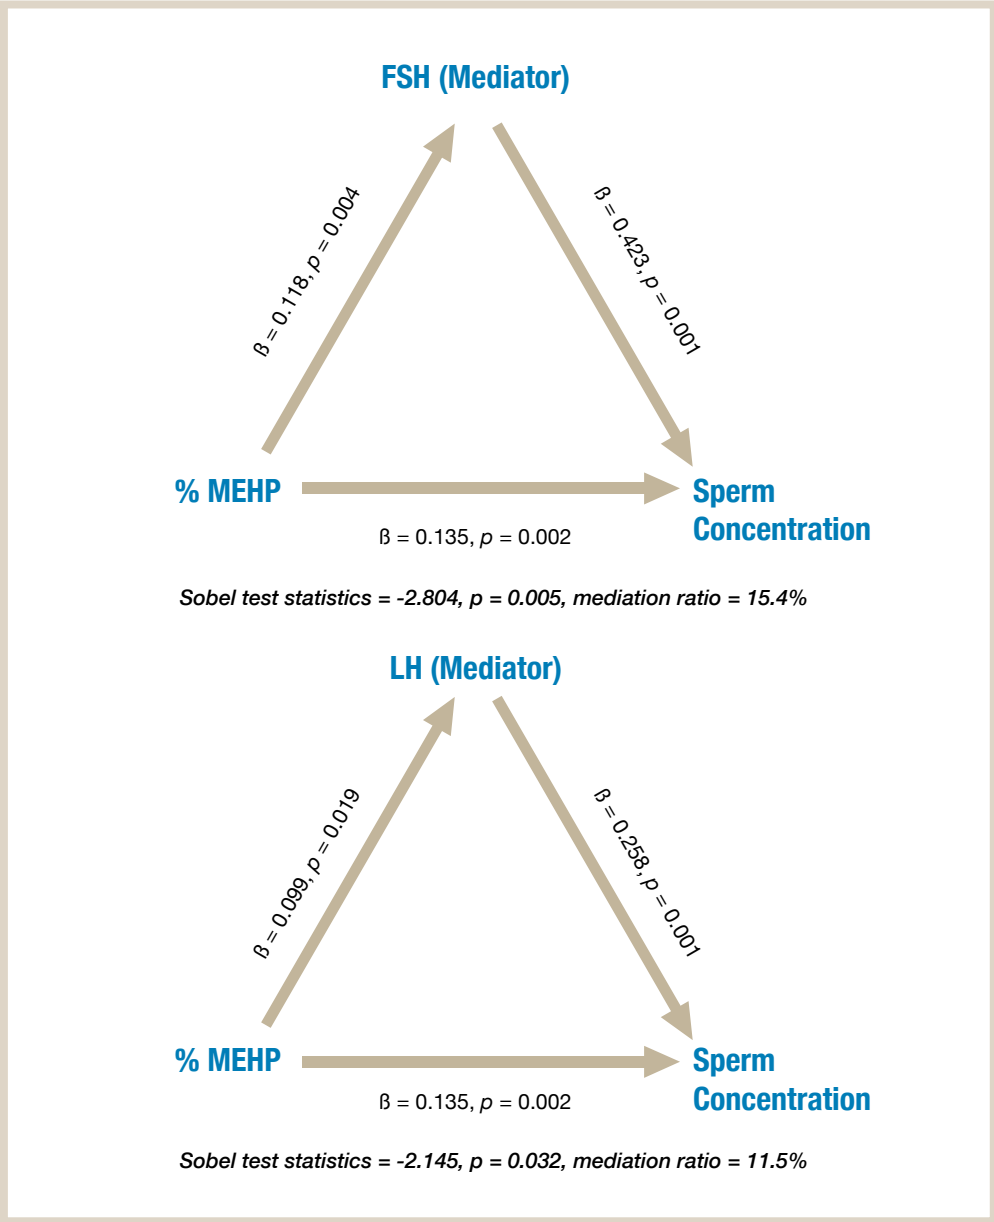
FSH (Mediator)

ß = 0.118, $p$ = 0.004

ß = 0.423, $p$ = 0.001

% MEHP

Sperm Concentration

ß = 0.135, $p$ = 0.002

Sobel test statistics = -2.804, p = 0.005, mediation ratio = 15.4%

LH (Mediator)

ß = 0.099, $p$ = 0.019

ß = 0.258, $p$ = 0.001

% MEHP

Sperm Concentration

ß = 0.135, $p$ = 0.002

Sobel test statistics = -2.145, p = 0.032, mediation ratio = 11.5%